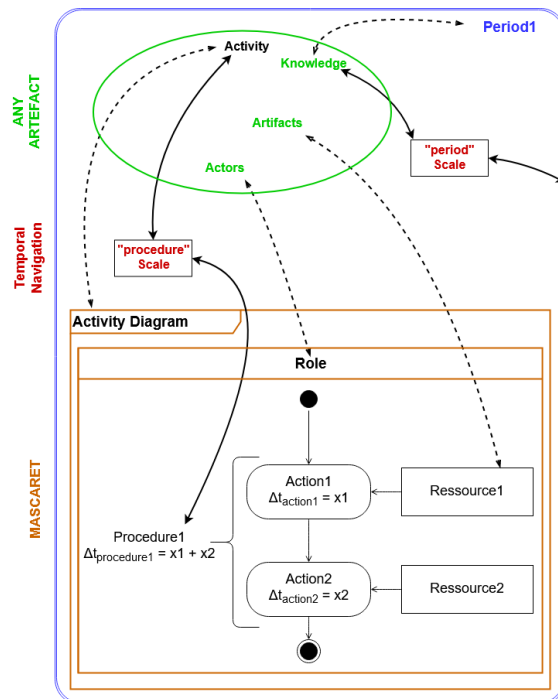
Period1

ANY ARTEFACT

Activity

Knowledge

Artifacts

Actors

"period" Scale

Temporal Navigation

"procedure" Scale

Activity Diagram

Role

MASCARET

Action1
$\Delta t_{action1} = x1$

Ressource1

Procedure1
$\Delta t_{procedure1} = x1 + x2$

Action2
$\Delta t_{action2} = x2$

Ressource2